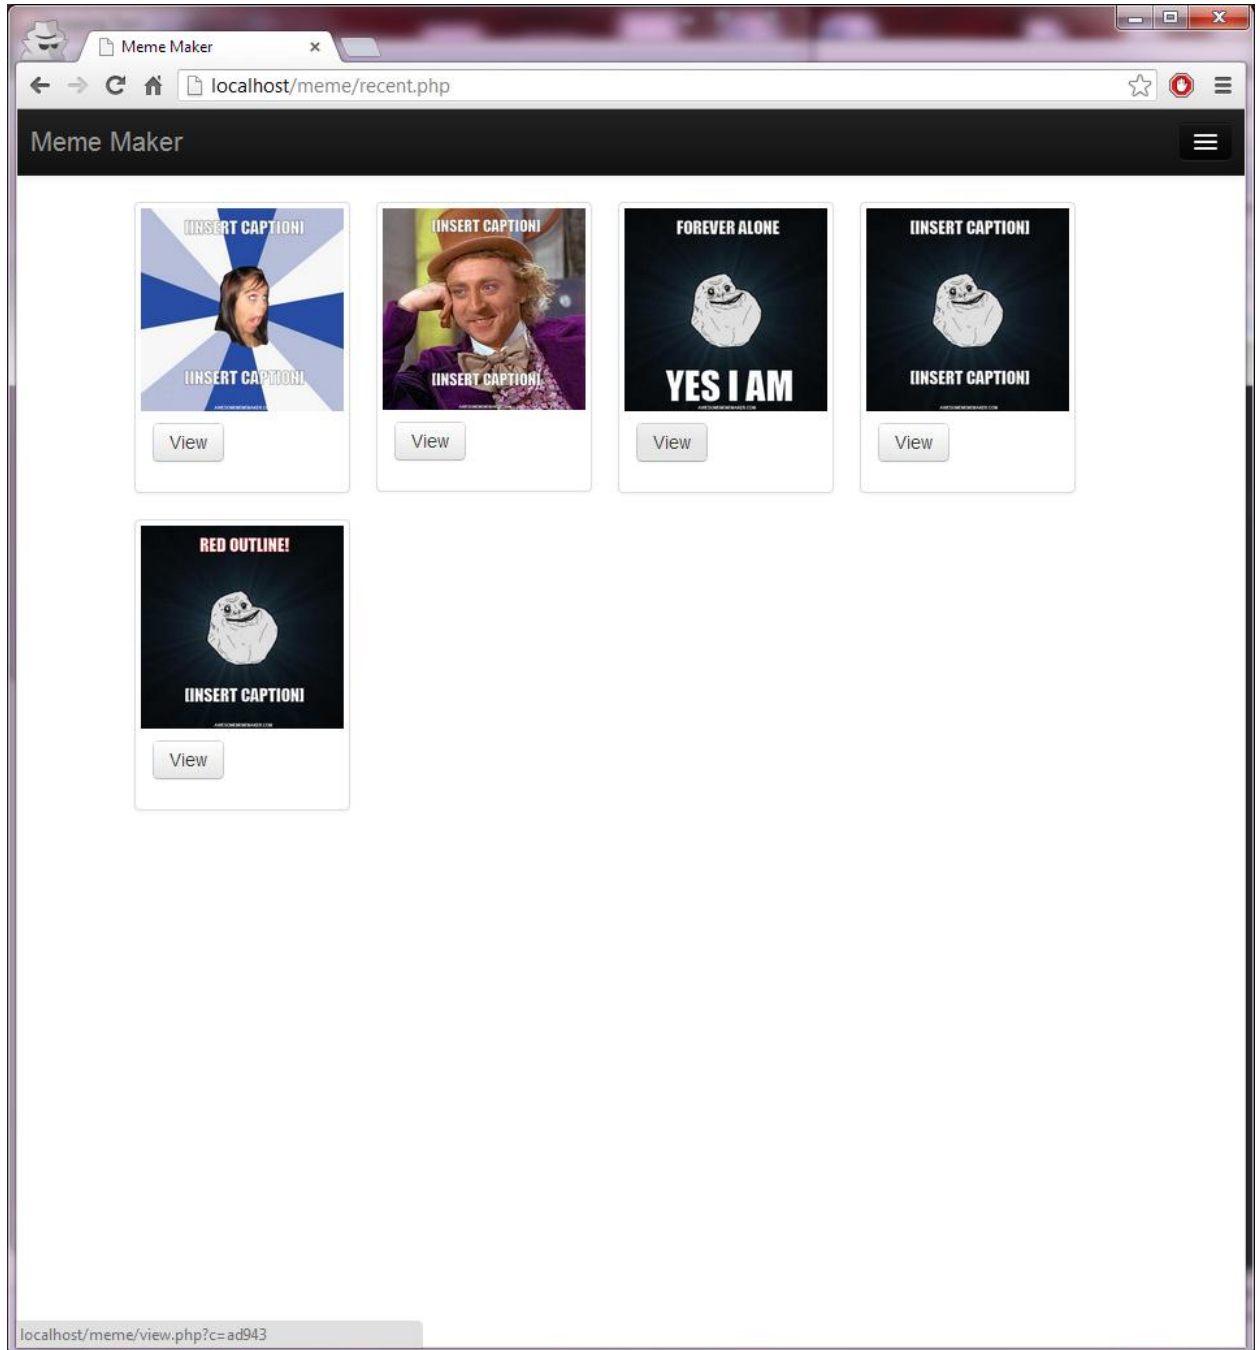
Meme Maker

localhost/meme/recent.php

Meme Maker

[INSERT CAPTION]

[INSERT CAPTION]

View

[INSERT CAPTION]

[INSERT CAPTION]

View

FOREVER ALONE

YES I AM

View

[INSERT CAPTION]

[INSERT CAPTION]

View

RED OUTLINE!

[INSERT CAPTION]

View

localhost/meme/view.php?c=ad943